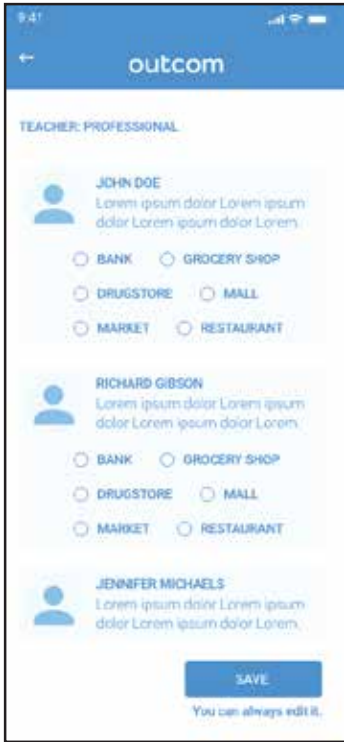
9:41

←

outcom

TEACHER: PROFESSIONAL

JOHN DOE
Lorem ipsum dolor Lorem ipsum dolor Lorem ipsum dolor Lorem

BANK
GROCERY SHOP
DRUGSTORE
MALL
MARKET
RESTAURANT

RICHARD GIBSON
Lorem ipsum dolor Lorem ipsum dolor Lorem ipsum dolor Lorem

BANK
GROCERY SHOP
DRUGSTORE
MALL
MARKET
RESTAURANT

JENNIFER MICHAELS
Lorem ipsum dolor Lorem ipsum dolor Lorem ipsum dolor Lorem

SAVE
You can always edit it.